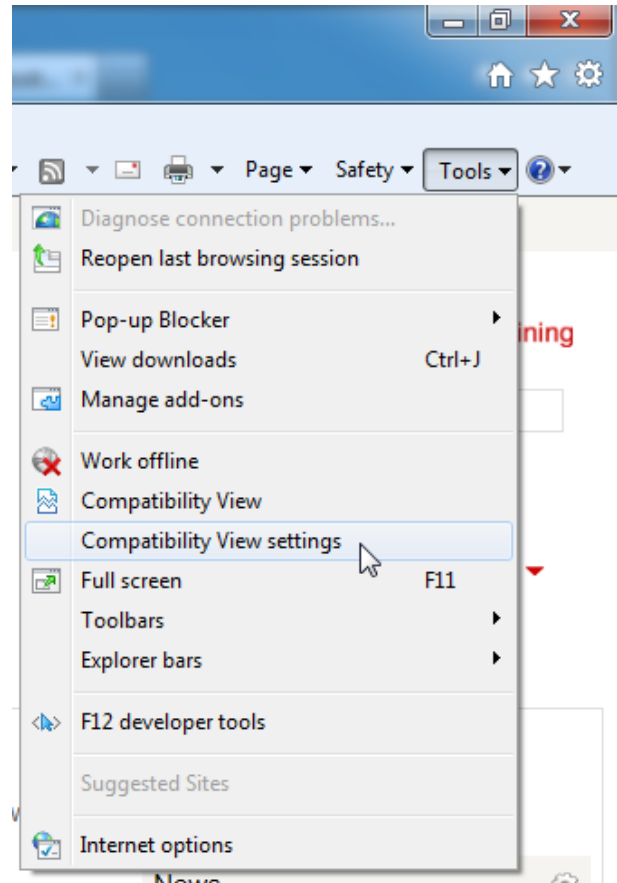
Page ▾ Safety ▾ Tools ▾

Diagnose connection problems...
Reopen last browsing session

Pop-up Blocker
View downloads Ctrl+J
Manage add-ons

Work offline
Compatibility View
Compatibility View settings
Full screen F11
Toolbars
Explorer bars

F12 developer tools

Suggested Sites

Internet options

ining

News